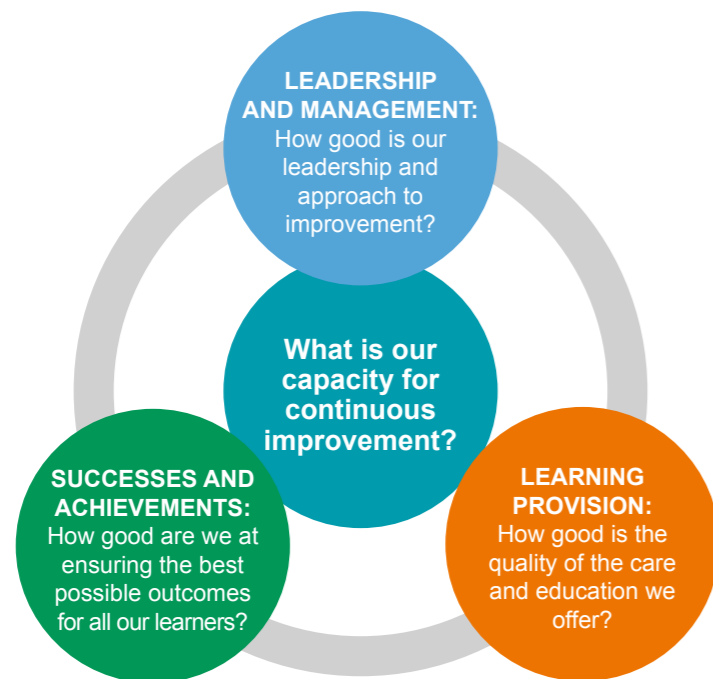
LEADERSHIP AND MANAGEMENT: How good is our leadership and approach to improvement?

What is our capacity for continuous improvement?

SUCCESSES AND ACHIEVEMENTS: How good are we at ensuring the best possible outcomes for all our learners?

LEARNING PROVISION: How good is the quality of the care and education we offer?